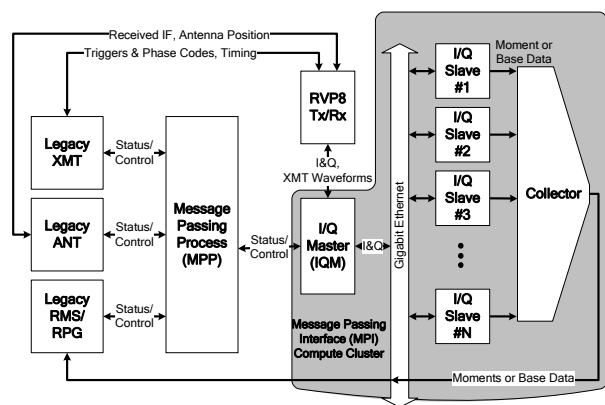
Received IF, Antenna Position

Triggers & Phase Codes, Timing

RVP8 Tx/Rx

Legacy XMT

Status/ Control

Legacy ANT

Status/ Control

Legacy RMS/ RPG

Status/ Control

Message Passing Process (MPP)

Status/ Control

I&Q, XMT Waveforms

I/Q Master (IQM)

I&Q

Gigabit Ethernet

I/Q Slave #1

I/Q Slave #2

I/Q Slave #3

I/Q Slave #N

Moment or Base Data

Collector

Message Passing Interface (MPI) Compute Cluster

Moments or Base Data